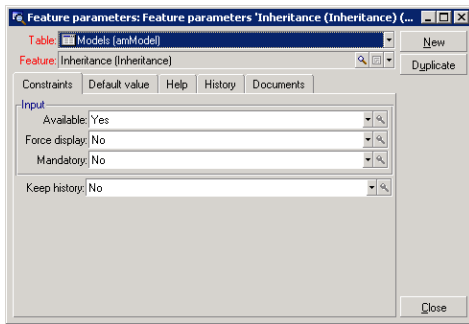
Feature parameters: Feature parameters 'Inheritance (Inheritance) (...

Table: Models (amModel)

Feature: Inheritance (Inheritance)

New

Duplicate

Constraints | Default value | Help | History | Documents

Input

Available: Yes

Force display: No

Mandatory: No

Keep history: No

Close